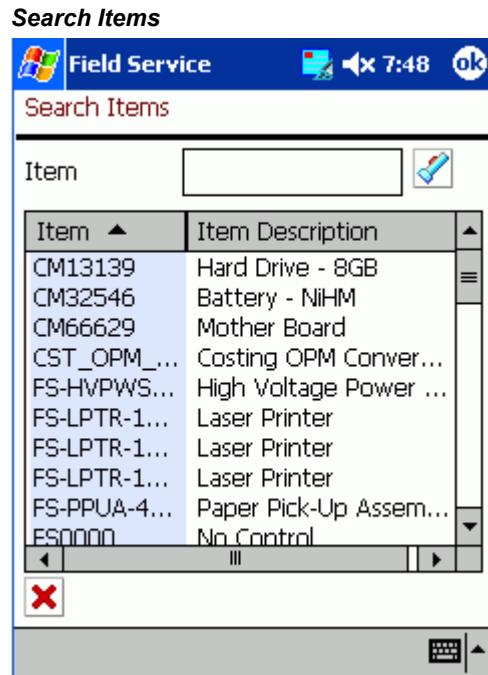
Search Items

Field Service 7:48 ok

Search Items

Item

| Item ▲ | Item Description |
|---|---|
| CM13139 | Hard Drive - 8GB |
| CM32546 | Battery - NiHM |
| CM66629 | Mother Board |
| CST_OPM_... | Costing OPM Conver... |
| FS-HVPWS... | High Voltage Power ... |
| FS-LPTR-1... | Laser Printer |
| FS-LPTR-1... | Laser Printer |
| FS-LPTR-1... | Laser Printer |
| FS-PPUA-4... | Paper Pick-Up Assem... |
| FS0000 | No Control |